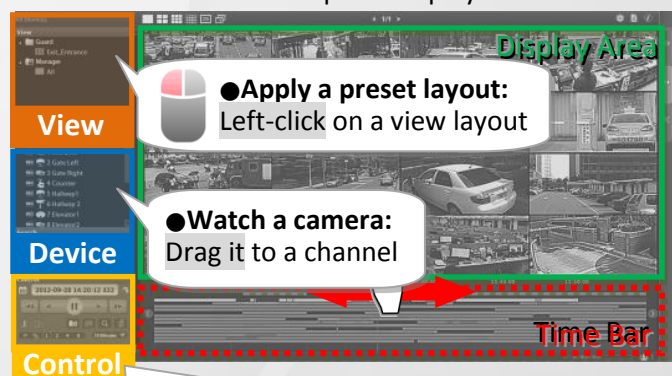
View
Guard
Exit_Entrance
Manager
All

View

2 Gate Left
3 Gate Right
4 Counter
5 Hallway 1
6 Hallway 2
7 Elevator 1
8 Elevator 2

Device

2012-09-28 14:20:12 322

Control

1/1

Display Area

●Apply a preset layout:
Left-click on a view layout

●Watch a camera:
Drag it to a channel

Time Bar